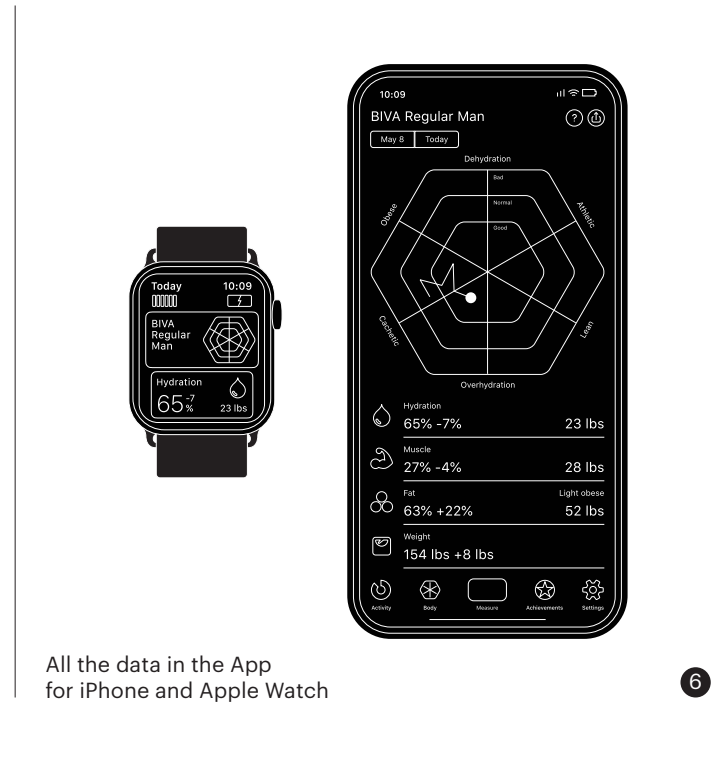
Today 10:09

BIVA Regular Man

Hydration
$65^{-7}_{\%}$ 23 lbs

10:09

BIVA Regular Man

May 8 Today

Dehydration

Bad
Normal
Good

Obese
Athletic
Cachetic
Lean

Overhydration

Hydration
65% -7% 23 lbs

Muscle
27% -4% 28 lbs

Fat Light obese
63% +22% 52 lbs

Weight
154 lbs +8 lbs

Activity Body Measure Achievements Settings

All the data in the App for iPhone and Apple Watch

6